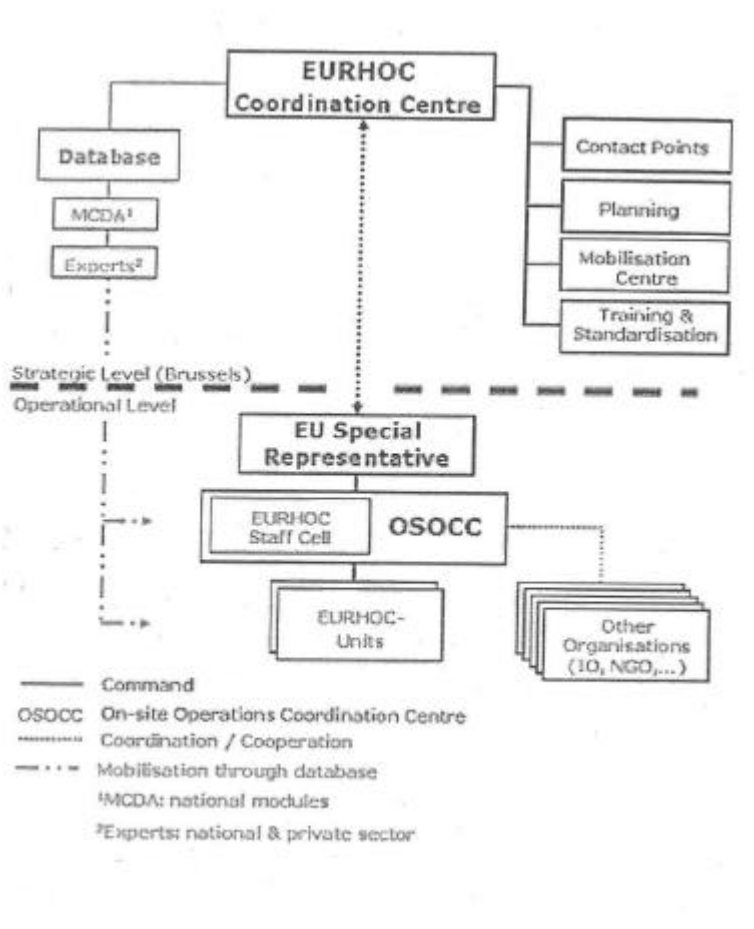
EURHOC
Coordination Centre

Database

MCDA¹

Experts²

Contact Points

Planning

Mobilisation Centre

Training & Standardisation

Strategic Level (Brussels)

Operational Level

EU Special Representative

EURHOC Staff Cell

OSOCC

EURHOC-Units

Other Organisations (IO, NGO,...)

Command

OSOCC On-site Operations Coordination Centre

Coordination / Cooperation

Mobilisation through database

¹MCDA: national modules

²Experts: national & private sector